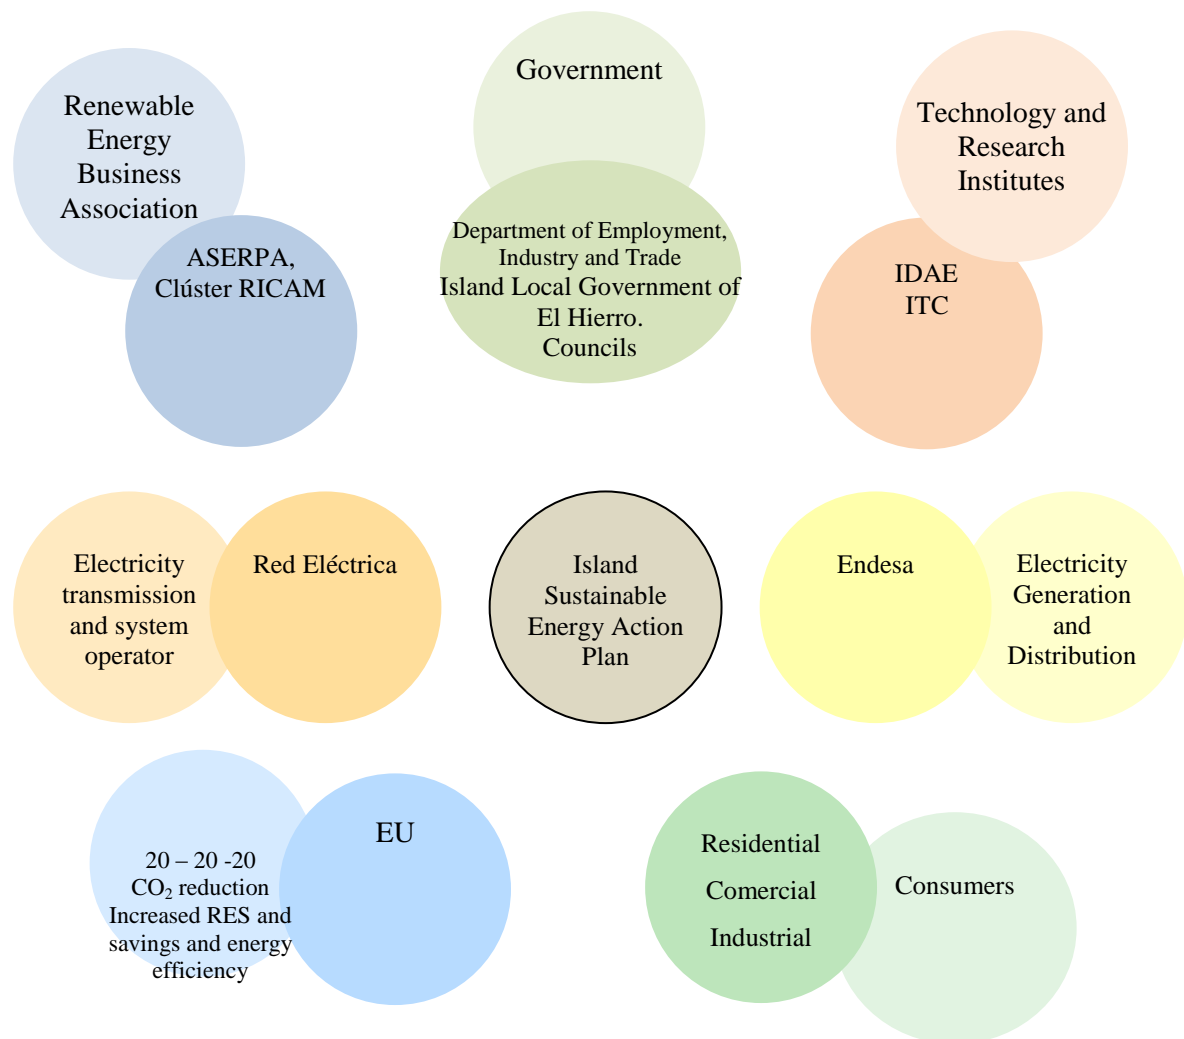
Renewable Energy Business Association

ASERPA, Clúster RICAM

Government

Department of Employment, Industry and Trade
Island Local Government of El Hierro.
Councils

Technology and Research Institutes

IDAE
ITC

Electricity transmission and system operator

Red Eléctrica

Island Sustainable Energy Action Plan

Endesa

Electricity Generation and Distribution

20 – 20 -20
$CO_2$ reduction
Increased RES and savings and energy efficiency

EU

Residential
Comercial
Industrial

Consumers